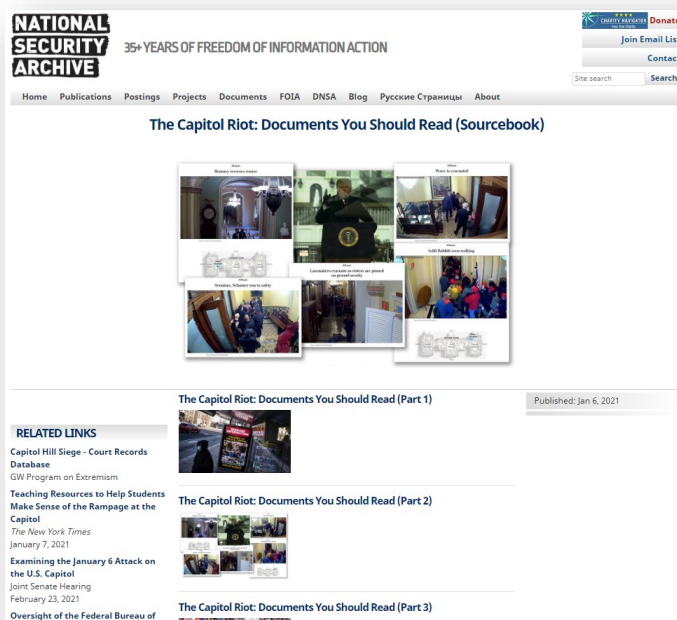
NATIONAL SECURITY ARCHIVE

35+ YEARS OF FREEDOM OF INFORMATION ACTION

CHARITY NAVIGATOR Donat

Join Email Lis

Contac

Site search Search

Home Publications Postings Projects Documents FOIA DNSA Blog Русские Страницы About

The Capitol Riot: Documents You Should Read (Sourcebook)

Romney reverses course

Pence is evacuated

Senators, Schumer run to safety

Lawmakers evacuate as rioters are pinned on ground nearby

Still Babbitt seen walking

The Capitol Riot: Documents You Should Read (Part 1)

Published: Jan 6, 2021

RELATED LINKS

Capitol Hill Siege - Court Records Database
GW Program on Extremism

Teaching Resources to Help Students Make Sense of the Rampage at the Capitol
The New York Times
January 7, 2021

Examining the January 6 Attack on the U.S. Capitol
Joint Senate Hearing
February 23, 2021

Oversight of the Federal Bureau of

The Capitol Riot: Documents You Should Read (Part 2)

The Capitol Riot: Documents You Should Read (Part 3)